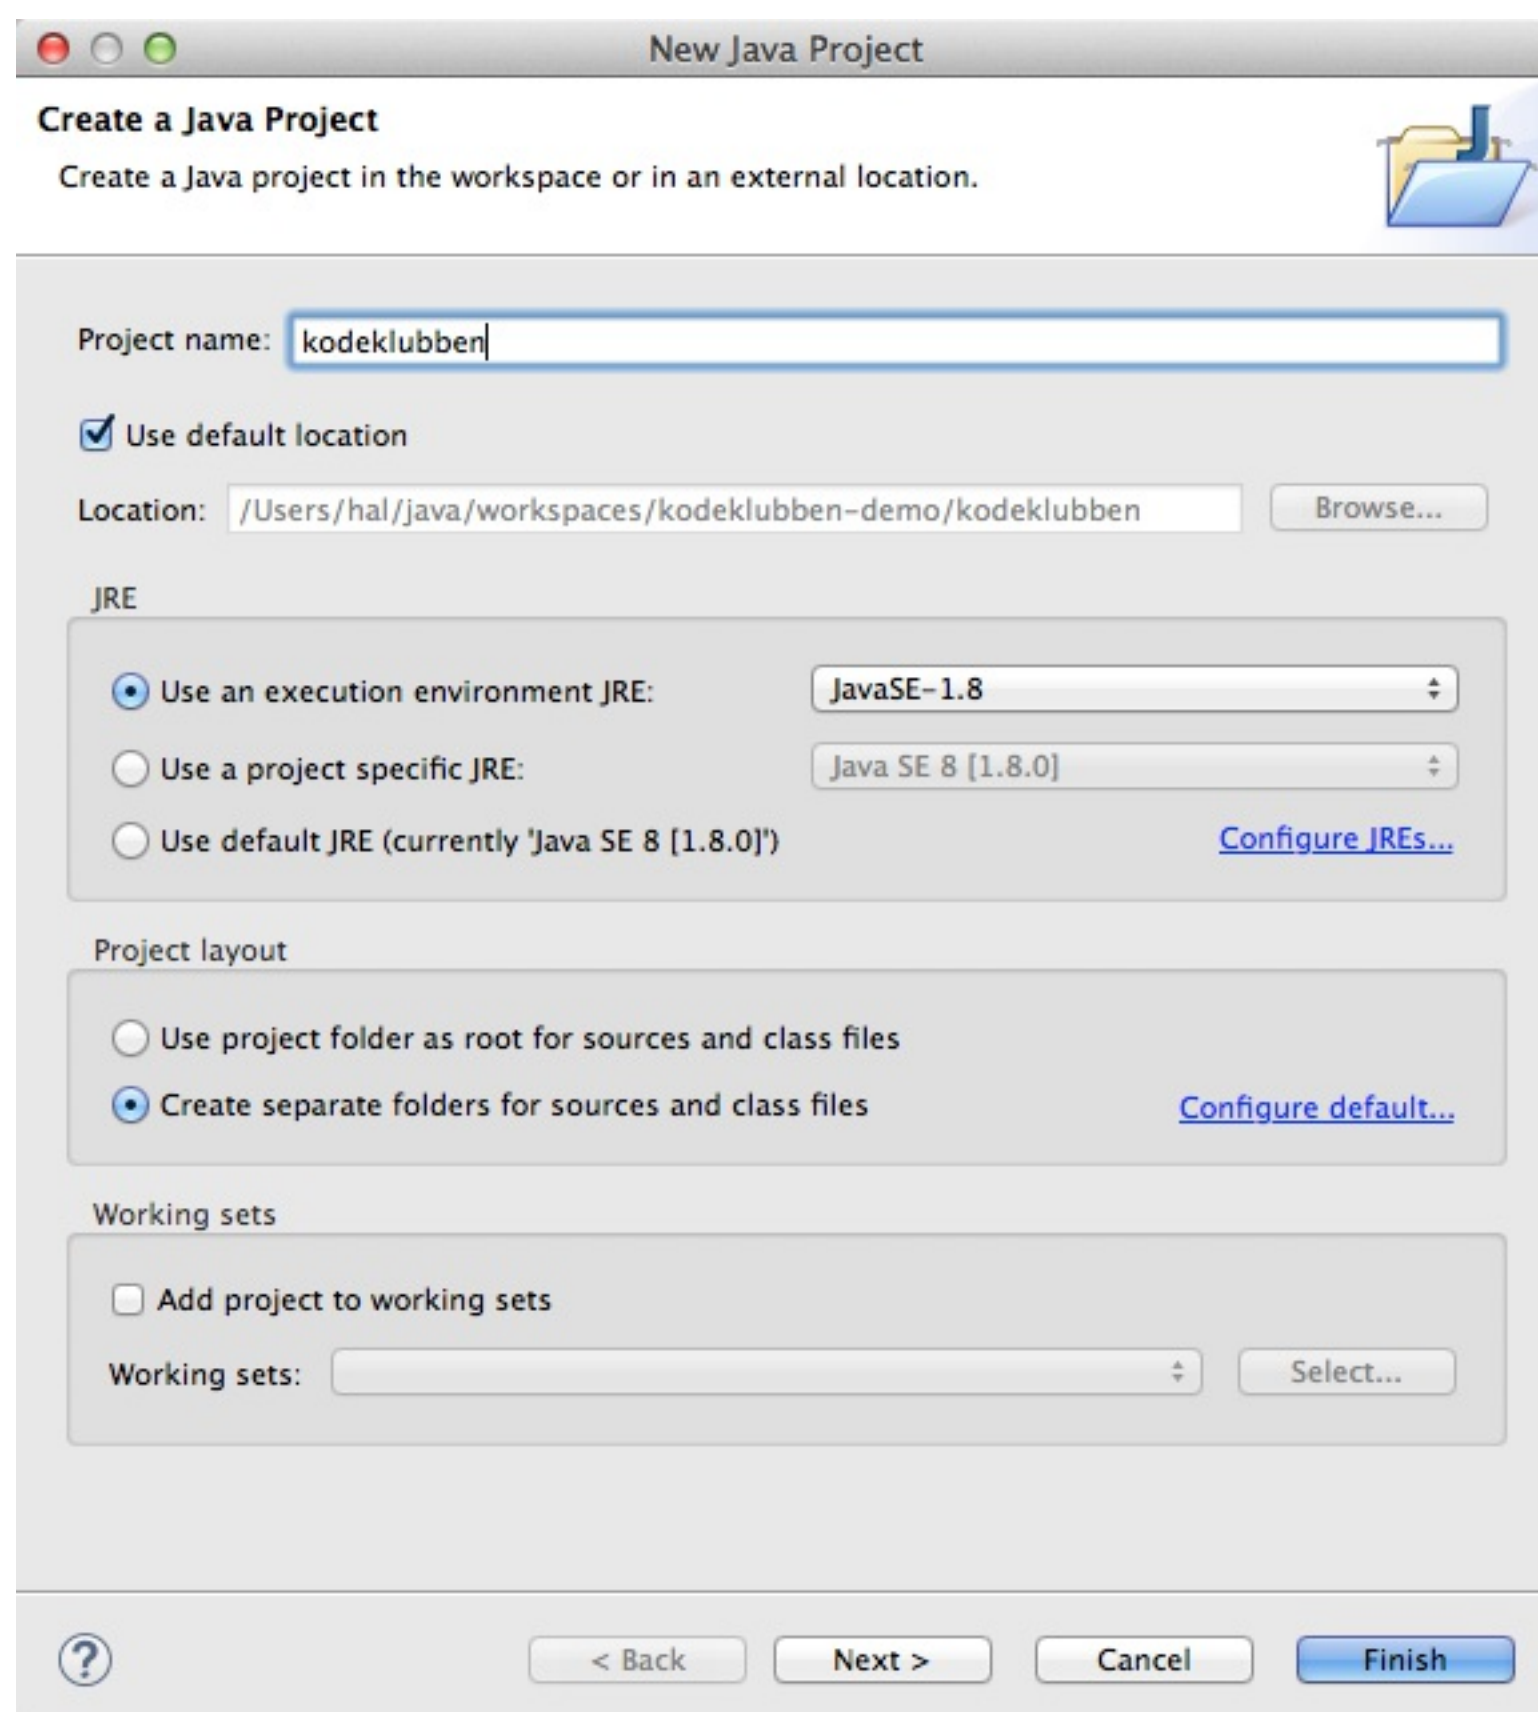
New Java Project

Create a Java Project

Create a Java project in the workspace or in an external location.

Project name: kodeklubben

Use default location

Location: /Users/hal/java/workspaces/kodeklubben-demo/kodeklubben Browse...

JRE

Use an execution environment JRE: JavaSE-1.8

Use a project specific JRE: Java SE 8 [1.8.0]

Use default JRE (currently 'Java SE 8 [1.8.0]') Configure JREs...

Project layout

Use project folder as root for sources and class files

Create separate folders for sources and class files Configure default...

Working sets

Add project to working sets

Working sets: Select...

?

< Back Next > Cancel Finish